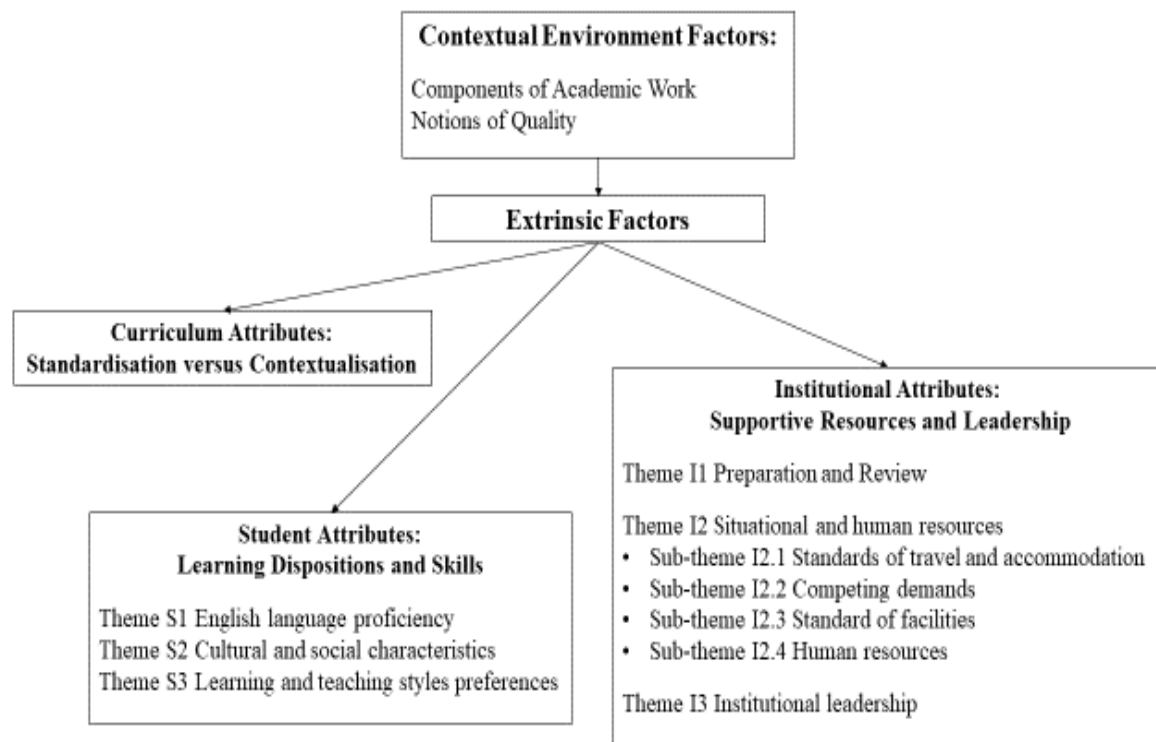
Contextual Environment Factors:

Components of Academic Work
Notions of Quality

Extrinsic Factors

Curriculum Attributes:
Standardisation versus Contextualisation

Student Attributes:
Learning Dispositions and Skills

Theme S1 English language proficiency
Theme S2 Cultural and social characteristics
Theme S3 Learning and teaching styles preferences

Institutional Attributes:
Supportive Resources and Leadership

Theme I1 Preparation and Review

Theme I2 Situational and human resources
• Sub-theme I2.1 Standards of travel and accommodation
• Sub-theme I2.2 Competing demands
• Sub-theme I2.3 Standard of facilities
• Sub-theme I2.4 Human resources

Theme I3 Institutional leadership